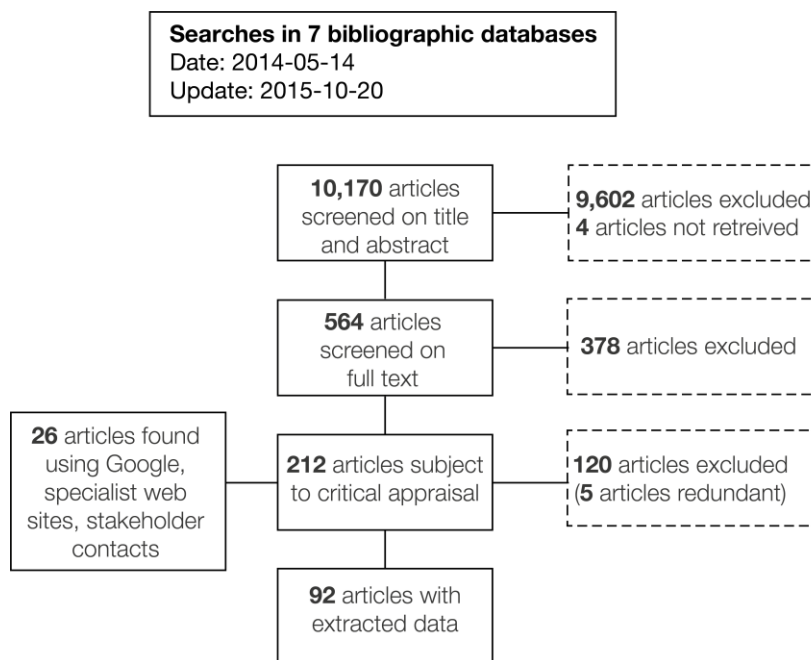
**Searches in 7 bibliographic databases**
Date: 2014-05-14
Update: 2015-10-20

**10,170** articles screened on title and abstract

**9,602** articles excluded
**4** articles not retreived

**564** articles screened on full text

**378** articles excluded

**26** articles found using Google, specialist web sites, stakeholder contacts

**212** articles subject to critical appraisal

**120** articles excluded (**5** articles redundant)

**92** articles with extracted data